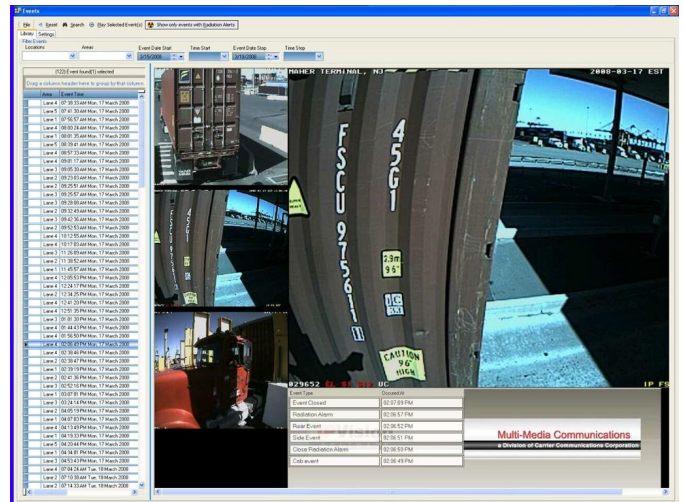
Events

File | Reset | Search | Play Selected Event(s) | Show only events with Radiation Alerts

Library | Settings

Filter Events

Locations: | Areas: | Event Date Start | Time Start | Event Date Stop | Time Stop

3/19/2008 | 3/19/2008

(122) Event found(1) selected

Drag a column header here to group by that column

| Area | Event Time |
|---|---|
| Lane 1 | 07:39:33 AM Mon, 17 March 2008 |
| Lane 1 | 07:41:30 AM Mon, 17 March 2008 |
| Lane 1 | 07:50:57 AM Mon, 17 March 2008 |
| Lane 1 | 08:00:24 AM Mon, 17 March 2008 |
| Lane 1 | 08:01:35 AM Mon, 17 March 2008 |
| Lane 4 | 08:39:41 AM Mon, 17 March 2008 |
| Lane 4 | 08:57:33 AM Mon, 17 March 2008 |
| Lane 4 | 09:01:17 AM Mon, 17 March 2008 |
| Lane 1 | 09:05:30 AM Mon, 17 March 2008 |
| Lane 1 | 09:23:03 AM Mon, 17 March 2008 |
| Lane 3 | 09:25:51 AM Mon, 17 March 2008 |
| Lane 1 | 09:25:57 AM Mon, 17 March 2008 |
| Lane 1 | 09:28:00 AM Mon, 17 March 2008 |
| Lane 1 | 09:32:49 AM Mon, 17 March 2008 |
| Lane 1 | 09:42:36 AM Mon, 17 March 2008 |
| Lane 1 | 09:52:53 AM Mon, 17 March 2008 |
| Lane 1 | 10:12:55 AM Mon, 17 March 2008 |
| Lane 4 | 10:17:03 AM Mon, 17 March 2008 |
| Lane 1 | 11:26:09 AM Mon, 17 March 2008 |
| Lane 2 | 11:30:52 AM Mon, 17 March 2008 |
| Lane 1 | 11:45:57 AM Mon, 17 March 2008 |
| Lane 4 | 12:05:53 PM Mon, 17 March 2008 |
| Lane 4 | 12:34:17 PM Mon, 17 March 2008 |
| Lane 1 | 12:34:25 PM Mon, 17 March 2008 |
| Lane 1 | 12:41:20 PM Mon, 17 March 2008 |
| Lane 1 | 12:51:35 PM Mon, 17 March 2008 |
| Lane 1 | 01:01:30 PM Mon, 17 March 2008 |
| Lane 1 | 01:44:43 PM Mon, 17 March 2008 |
| Lane 1 | 01:50:50 PM Mon, 17 March 2008 |
| Lane 4 | 02:06:49 PM Mon, 17 March 2008 |
| Lane 1 | 02:08:46 PM Mon, 17 March 2008 |
| Lane 1 | 02:08:47 PM Mon, 17 March 2008 |
| Lane 1 | 02:39:19 PM Mon, 17 March 2008 |
| Lane 1 | 02:41:36 PM Mon, 17 March 2008 |
| Lane 1 | 02:52:18 PM Mon, 17 March 2008 |
| Lane 1 | 03:07:01 PM Mon, 17 March 2008 |
| Lane 1 | 03:24:14 PM Mon, 17 March 2008 |
| Lane 4 | 04:05:19 PM Mon, 17 March 2008 |
| Lane 1 | 04:07:03 PM Mon, 17 March 2008 |
| Lane 1 | 04:13:49 PM Mon, 17 March 2008 |
| Lane 1 | 04:19:33 PM Mon, 17 March 2008 |
| Lane 1 | 04:30:44 PM Mon, 17 March 2008 |
| Lane 1 | 04:34:01 PM Mon, 17 March 2008 |
| Lane 1 | 04:53:03 PM Mon, 17 March 2008 |
| Lane 4 | 07:04:24 AM Tue, 18 March 2008 |
| Lane 2 | 07:10:38 AM Tue, 18 March 2008 |
| Lane 2 | 07:14:33 AM Tue, 18 March 2008 |

MAHER TERMINAL, NJ 2008-03-17 EST

FSCU 975611 45G1 2.9m 9'6" CAUTION 9'6" HIGH

029652 UC IP FS

| Event Type | Occured At |
|---|---|
| Event Closed | 02:07:09 PM |
| Radiation Alarm | 02:06:57 PM |
| Rear Event | 02:06:52 PM |
| Side Event | 02:06:51 PM |
| Close Radiation Alarm | 02:06:50 PM |
| Cab event | 02:06:49 PM |

Multi-Media Communications
a Division of Carter Communications Corporation